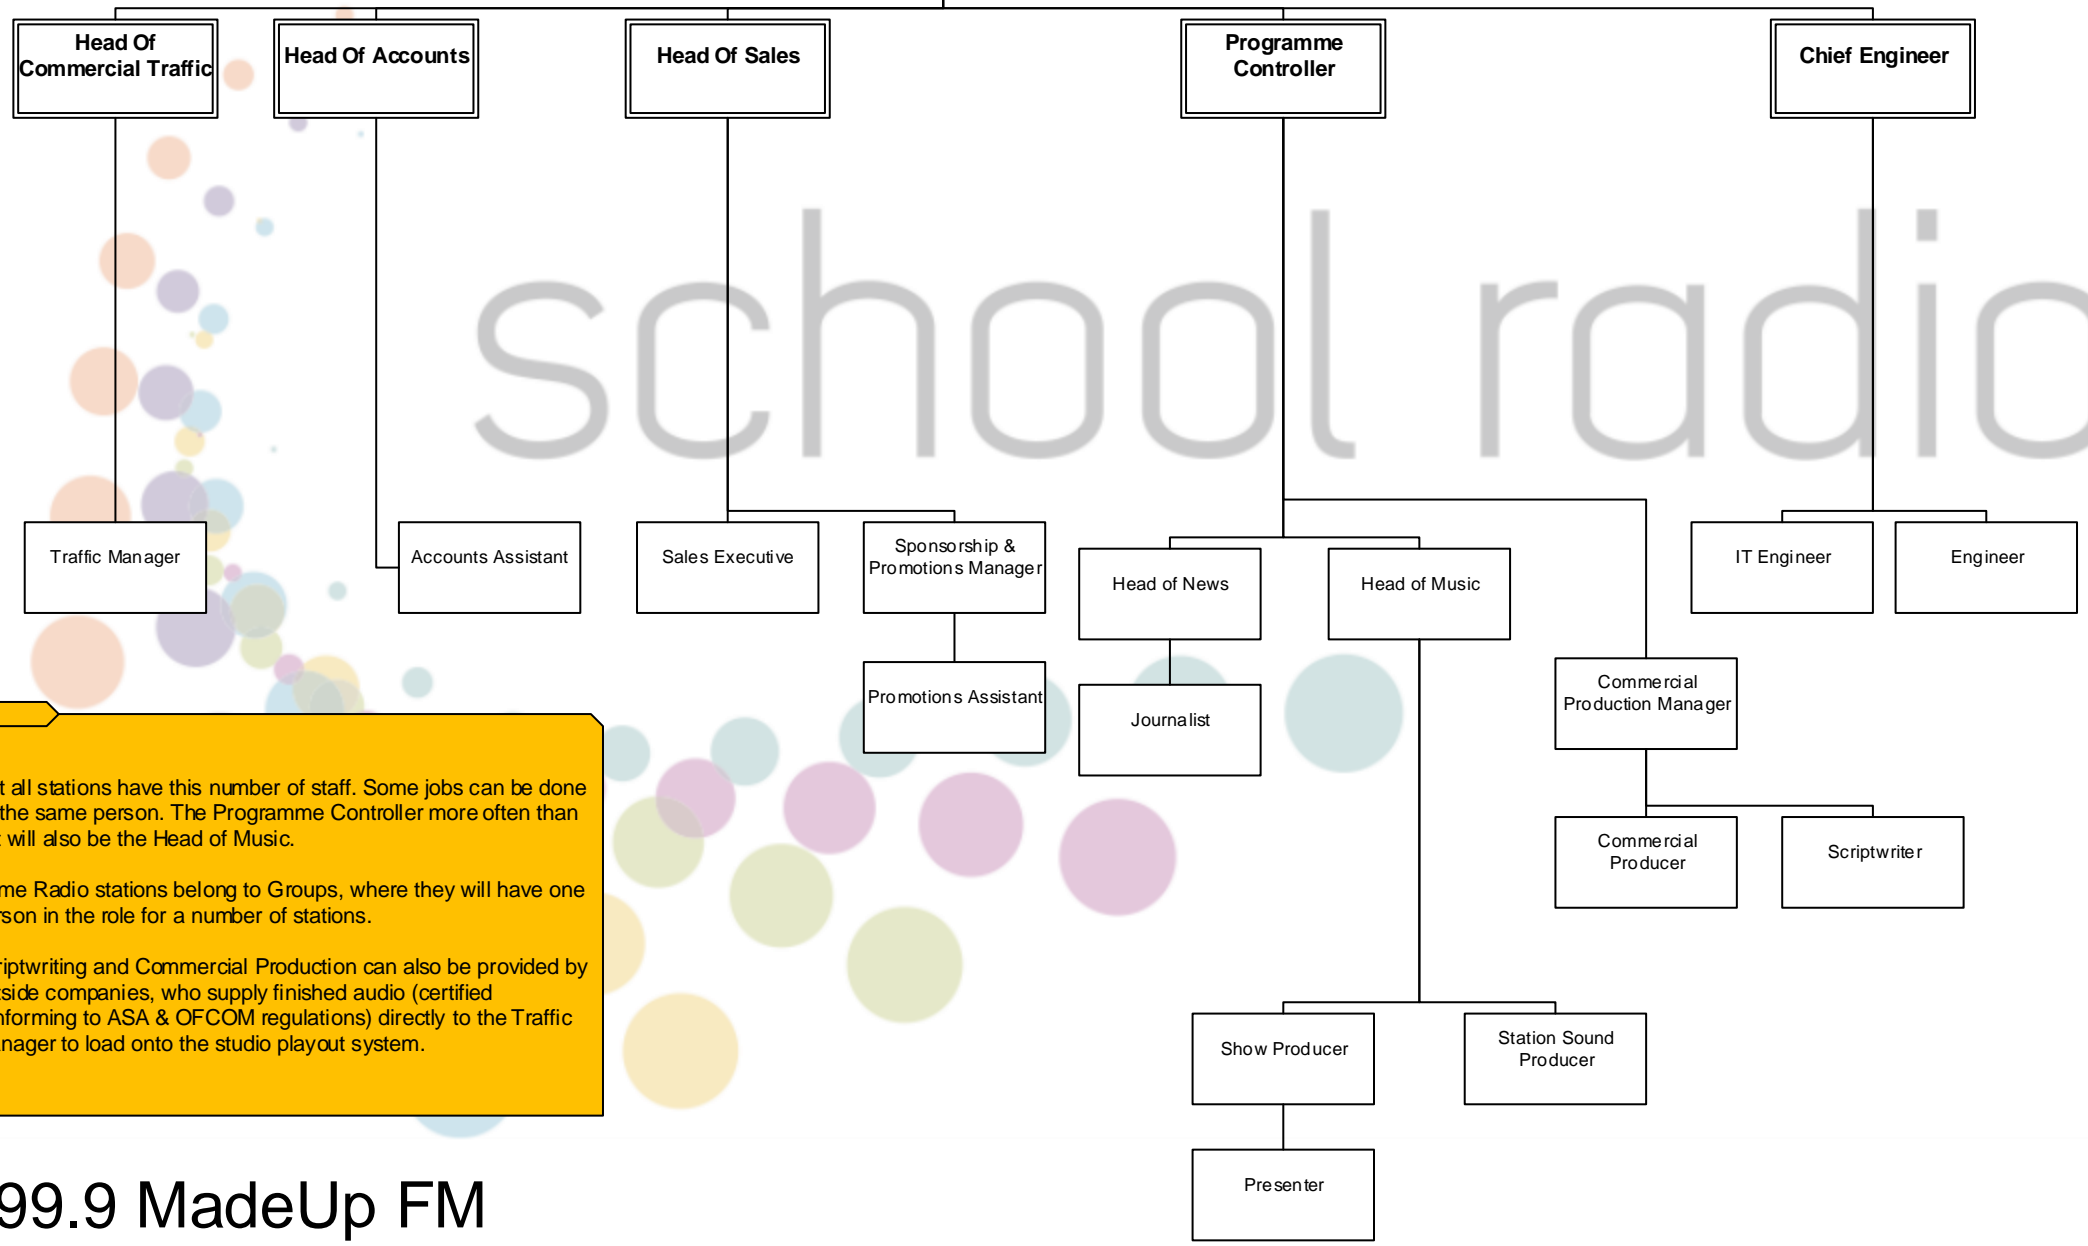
Head Of Commercial Traffic

Head Of Accounts

Head Of Sales

Programme Controller

Chief Engineer

school radio

Traffic Manager

Accounts Assistant

Sales Executive

Sponsorship & Promotions Manager

Promotions Assistant

Head of News

Journalist

Head of Music

Commercial Production Manager

Commercial Producer

Scriptwriter

IT Engineer

Engineer

Show Producer

Station Sound Producer

Presenter

t all stations have this number of staff. Some jobs can be done the same person. The Programme Controller more often than t will also be the Head of Music.

me Radio stations belong to Groups, where they will have one rson in the role for a number of stations.

riptwriting and Commercial Production can also be provided by side companies, who supply finished audio (certified nforming to ASA & OFCOM regulations) directly to the Traffic nager to load onto the studio playout system.

99.9 MadeUp FM